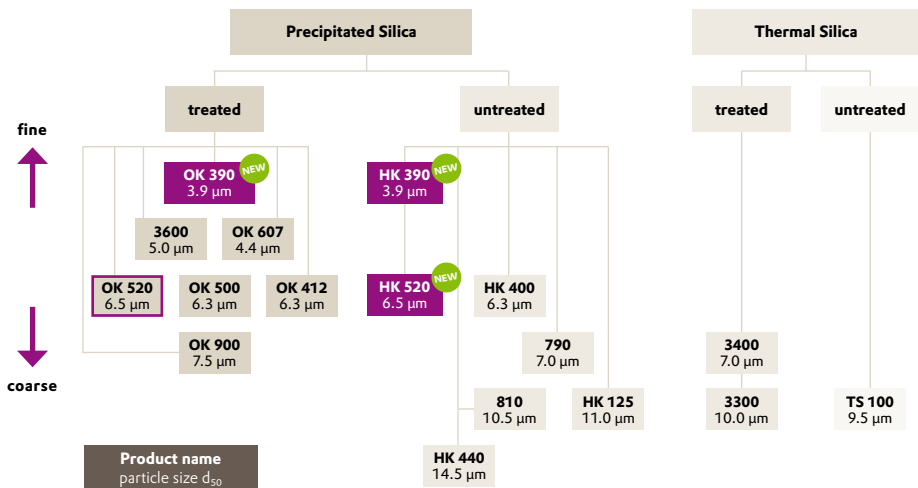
Precipitated Silica

Thermal Silica

treated

untreated

treated

untreated

fine

coarse

OK 390 NEW
3.9 µm

3600
5.0 µm

OK 607
4.4 µm

OK 520
6.5 µm

OK 500
6.3 µm

OK 412
6.3 µm

OK 900
7.5 µm

HK 390 NEW
3.9 µm

HK 520 NEW
6.5 µm

HK 400
6.3 µm

790
7.0 µm

810
10.5 µm

HK 125
11.0 µm

HK 440
14.5 µm

3400
7.0 µm

3300
10.0 µm

TS 100
9.5 µm

Product name
particle size $d_{50}$